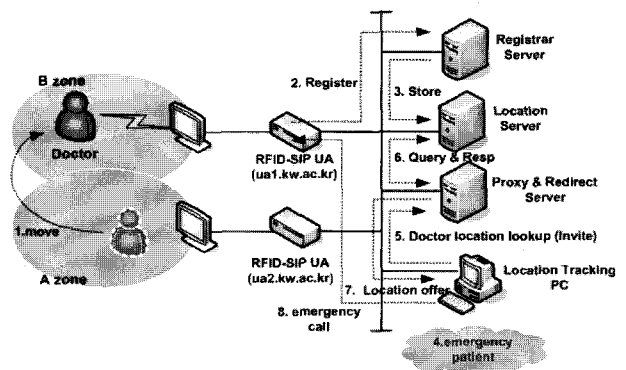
B zone

Doctor

1.move

A zone

RFID-SIP UA
(ua1.kw.ac.kr)

RFID-SIP UA
(ua2.kw.ac.kr)

2. Register

3. Store

6. Query & Resp

5. Doctor location lookup (Invite)

7. Location offer

8. emergency call

Registrar Server

Location Server

Proxy & Redirect Server

Location Tracking PC

4.emergency patient